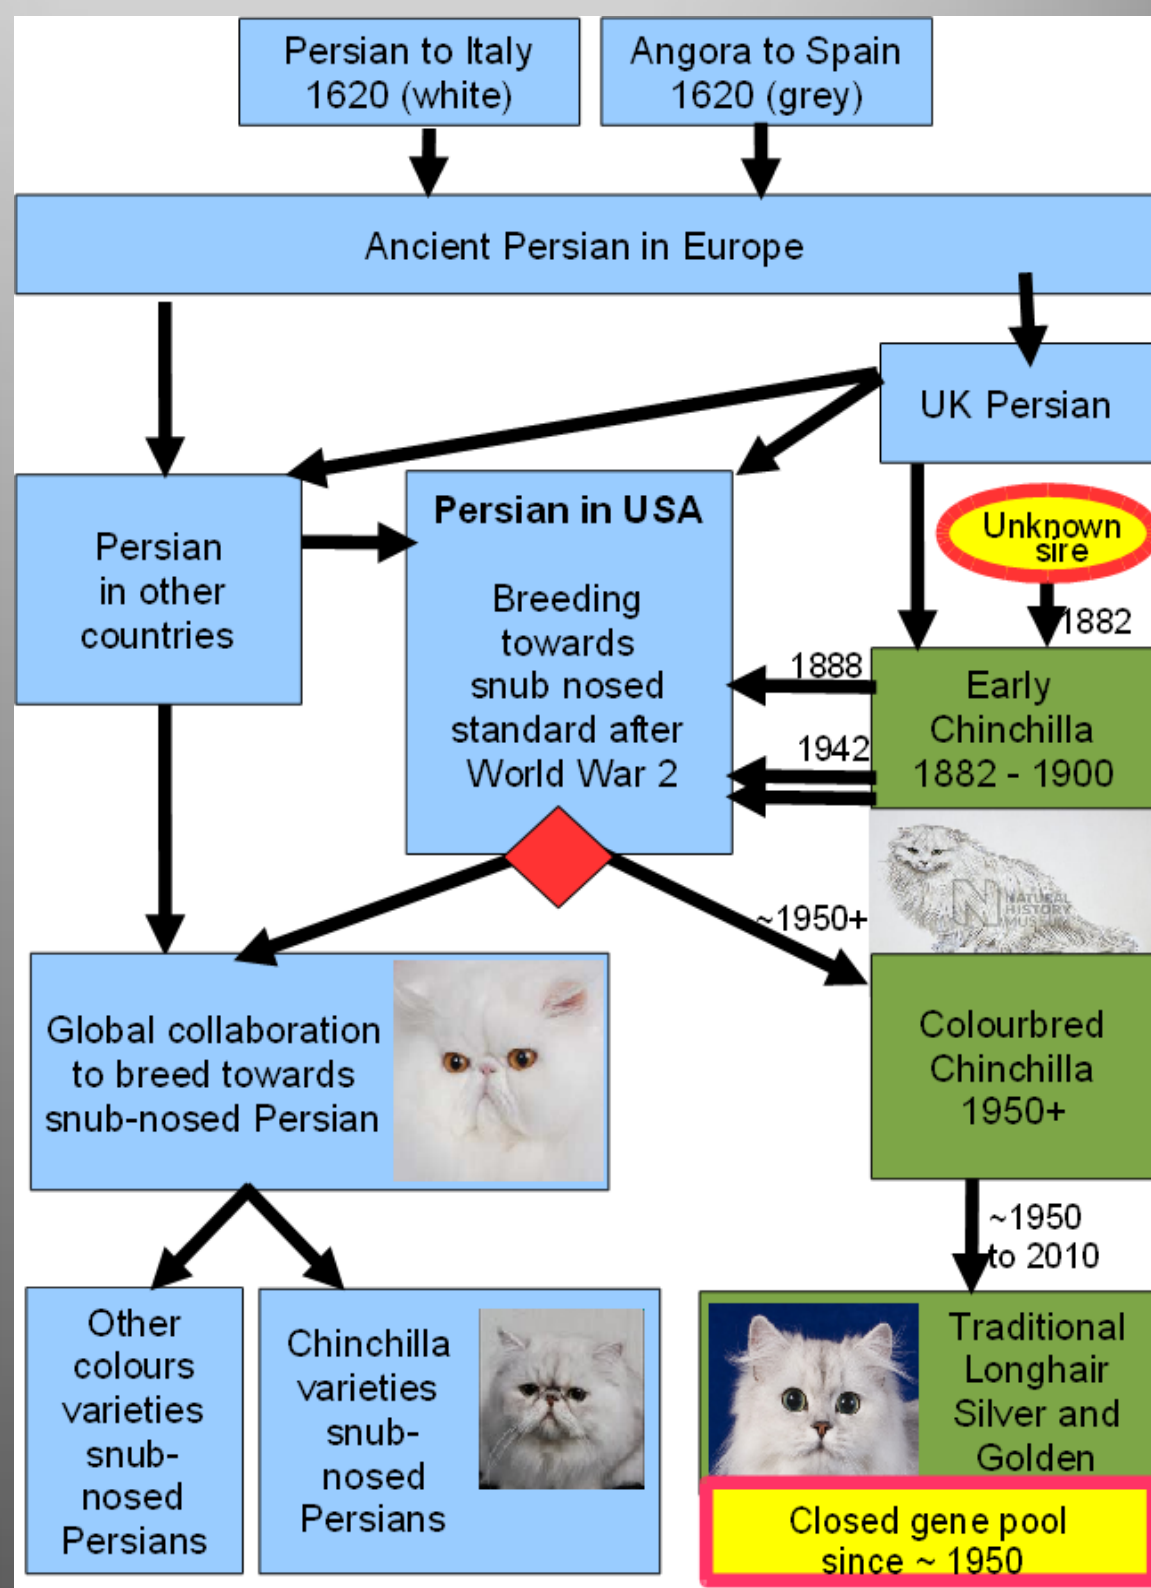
Persian to Italy 1620 (white)

Angora to Spain 1620 (grey)

Ancient Persian in Europe

UK Persian

Persian in other countries

Persian in USA

Breeding towards snub nosed standard after World War 2

Unknown sire

1882

1888

1942

Early Chinchilla 1882 - 1900

NATURAL HISTORY MUSEUM

~1950+

Global collaboration to breed towards snub-nosed Persian

Colourbred Chinchilla 1950+

~1950 to 2010

Other colours varieties snub-nosed Persians

Chinchilla varieties snub-nosed Persians

Traditional Longhair Silver and Golden

Closed gene pool since ~ 1950